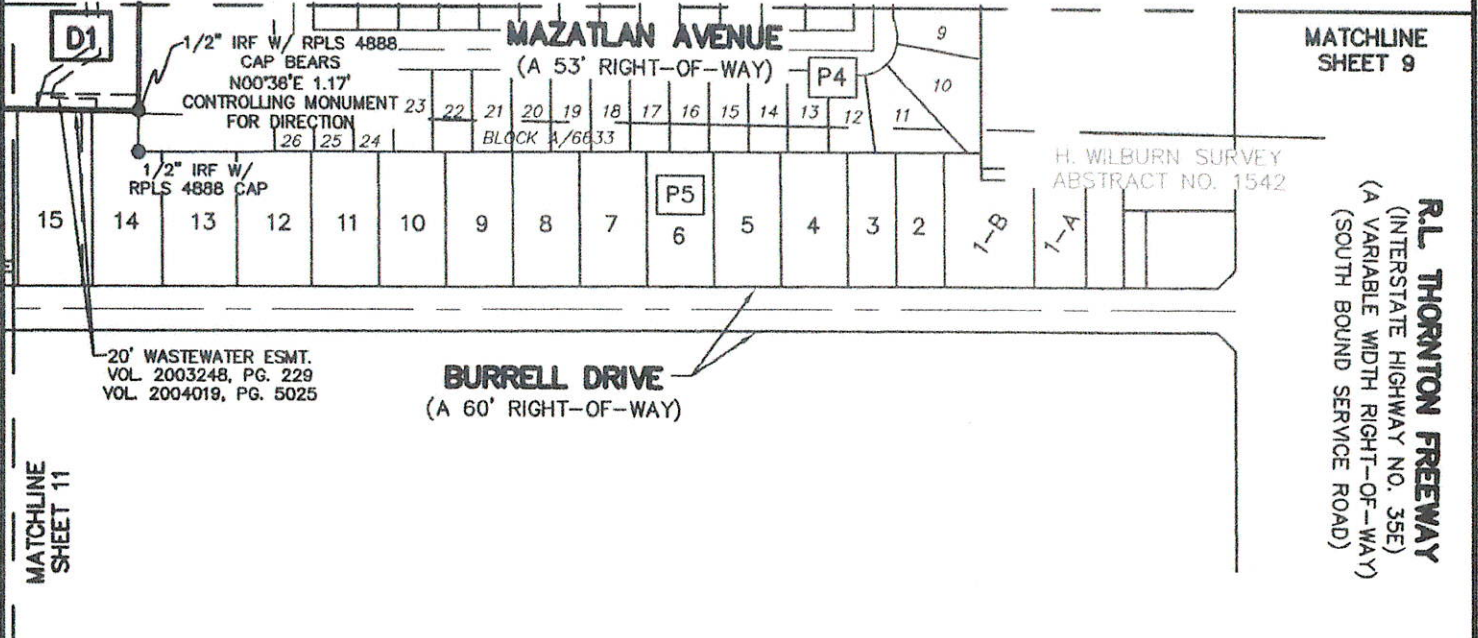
D1

1/2" IRF W/ RPLS 4888 CAP BEARS N00°38'E 1.17' CONTROLLING MONUMENT FOR DIRECTION

MAZATLAN AVENUE
(A 53' RIGHT-OF-WAY)

P4

MATCHLINE SHEET 9

9

10

23 22 21 20 19 18 17 16 15 14 13 12 11

26 25 24

BLOCK A/6633

1/2" IRF W/ RPLS 4888 CAP

H. WILBURN SURVEY ABSTRACT NO. 1542

P5

15 14 13 12 11 10 9 8 7 6 5 4 3 2 1-B 1-A

R.L. THORNTON FREEWAY
(INTERSTATE HIGHWAY NO. 35E)
(A VARIABLE WIDTH RIGHT-OF-WAY)
(SOUTH BOUND SERVICE ROAD)

20' WASTEWATER ESMT.
VOL. 2003248, PG. 229
VOL. 2004019, PG. 5025

BURRELL DRIVE
(A 60' RIGHT-OF-WAY)

MATCHLINE SHEET 11